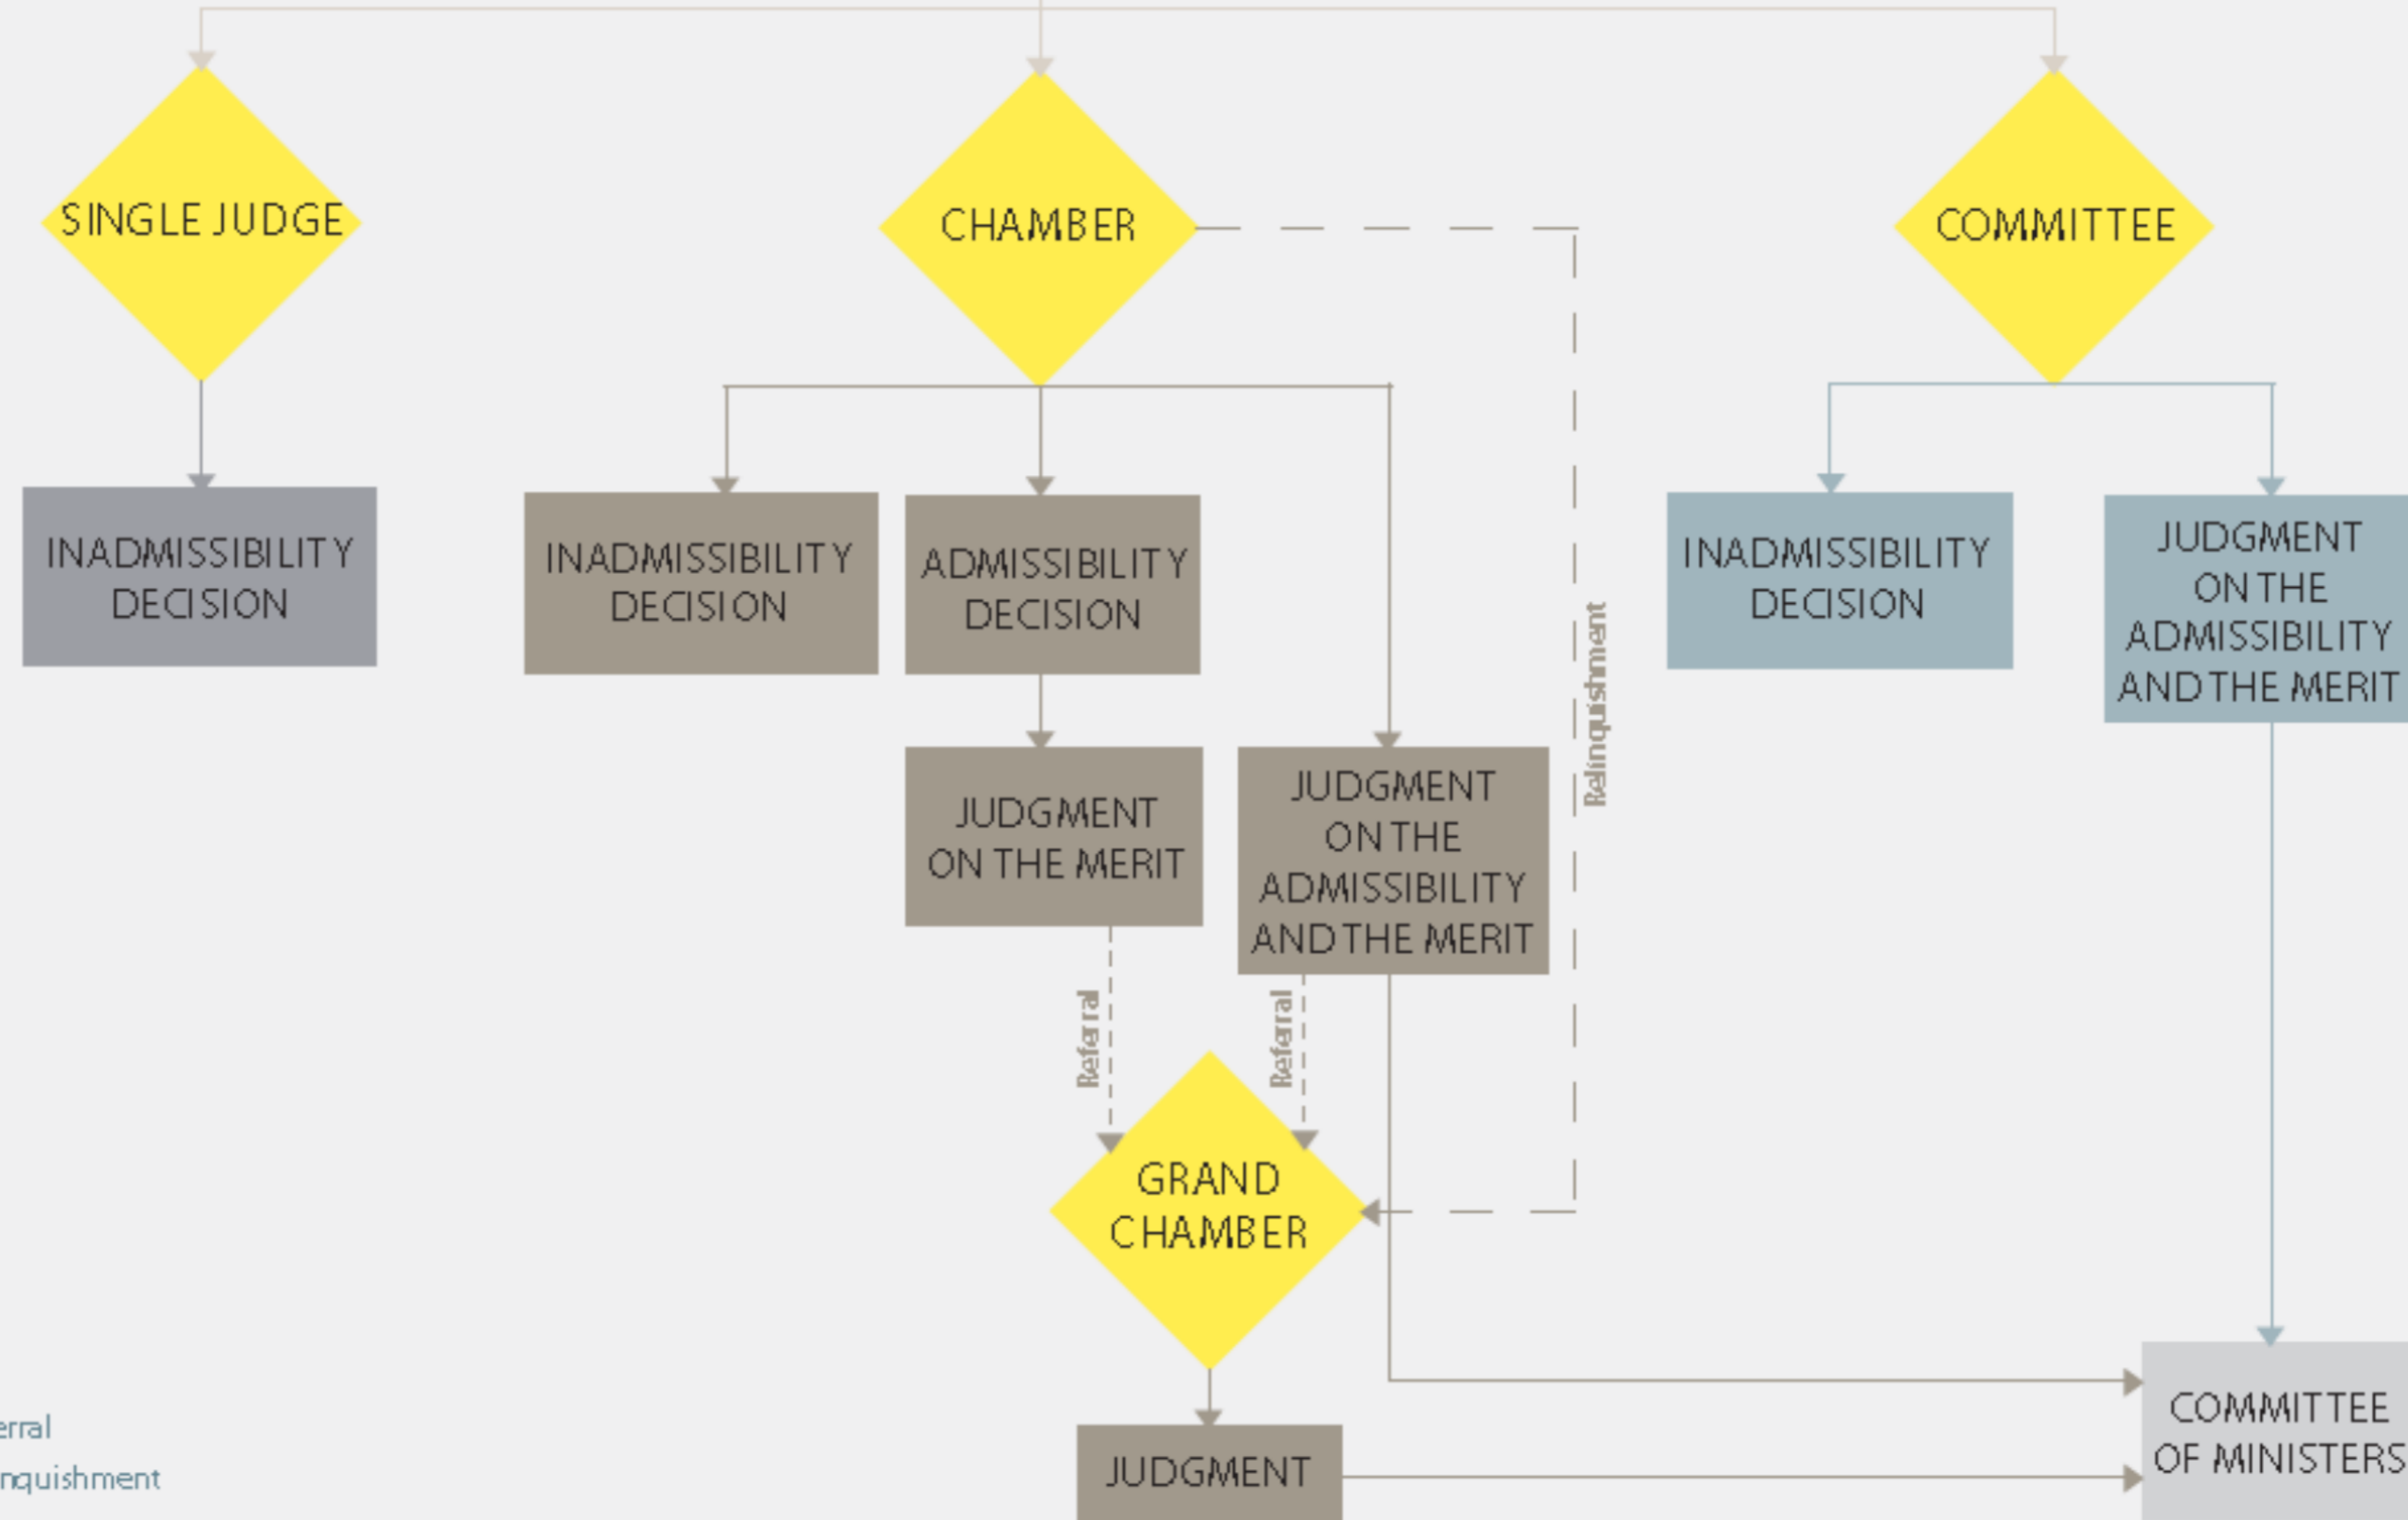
SINGLE JUDGE

CHAMBER

COMMITTEE

INADMISSIBILITY DECISION

INADMISSIBILITY DECISION

ADMISSIBILITY DECISION

INADMISSIBILITY DECISION

JUDGMENT ON THE ADMISSIBILITY AND THE MERIT

Relinquishment

JUDGMENT ON THE MERIT

JUDGMENT ON THE ADMISSIBILITY AND THE MERIT

Referral

Referral

GRAND CHAMBER

JUDGMENT

COMMITTEE OF MINISTERS

erral

nquishment